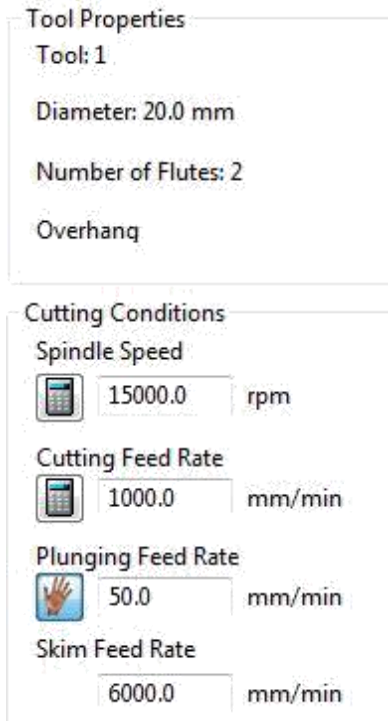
Tool Properties
Tool: 1

Diameter: 20.0 mm

Number of Flutes: 2

Overhang

Cutting Conditions
Spindle Speed
15000.0 rpm

Cutting Feed Rate
1000.0 mm/min

Plunging Feed Rate
50.0 mm/min

Skim Feed Rate
6000.0 mm/min